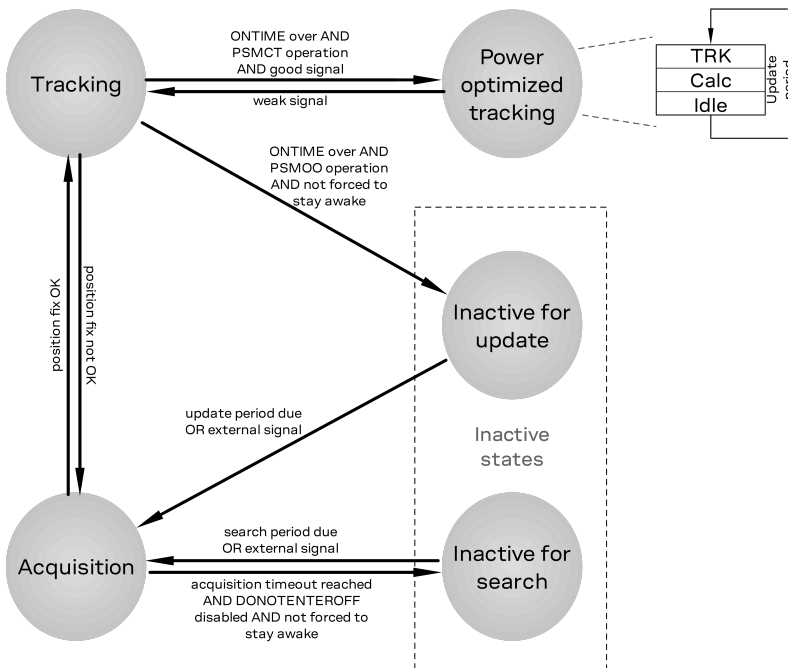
Tracking

ONTIME over AND PSMCT operation AND good signal

weak signal

Power optimized tracking

TRK

Calc

Idle

Update period

ONTIME over AND PSMOO operation AND not forced to stay awake

position fix OK

position fix not OK

Inactive for update

update period due OR external signal

Inactive states

search period due OR external signal

Acquisition

Inactive for search

acquisition timeout reached AND DONOTENTEROFF disabled AND not forced to stay awake